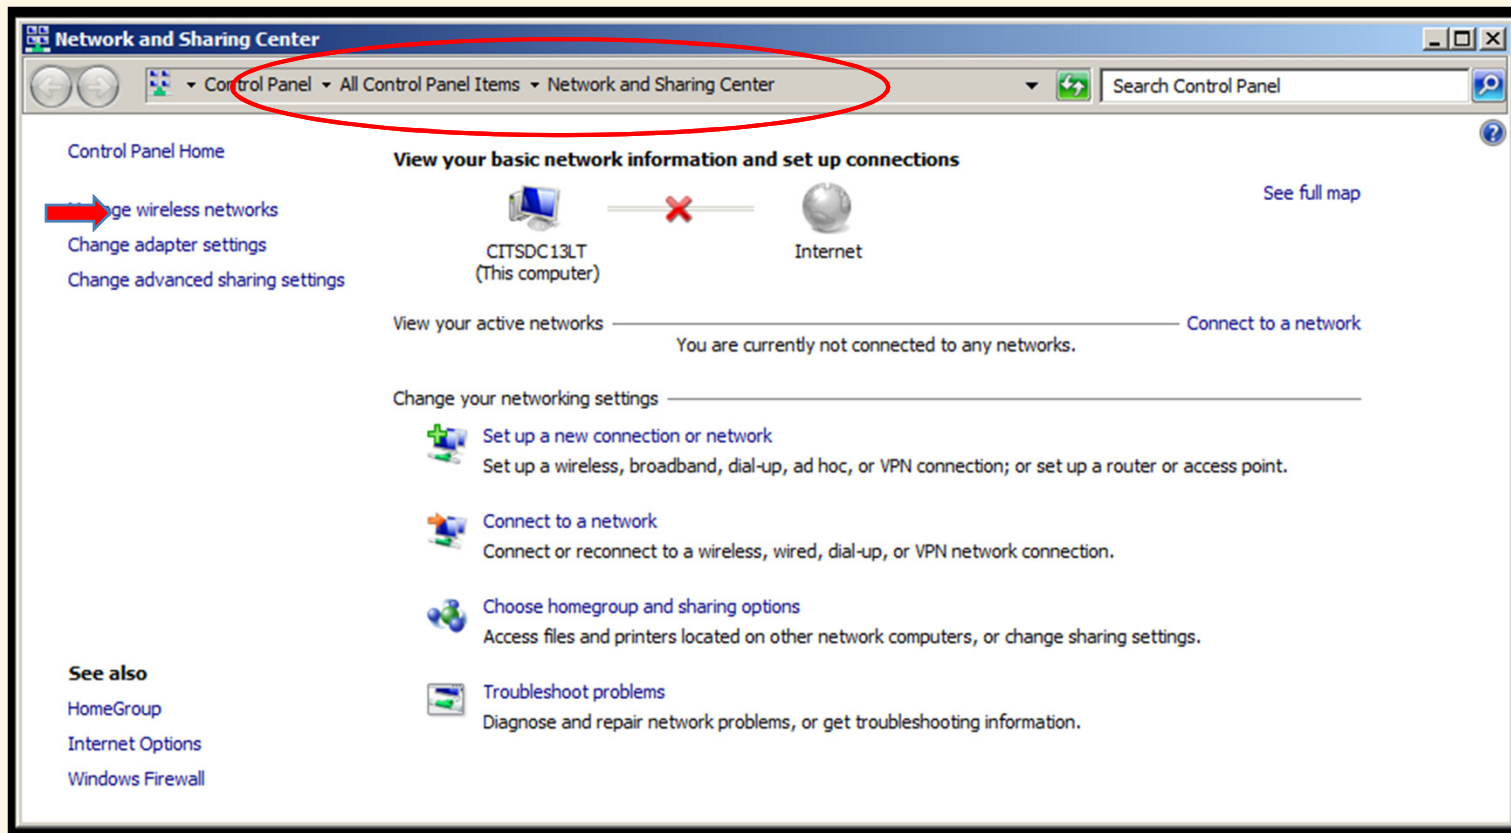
Network and Sharing Center

Control Panel ▸ All Control Panel Items ▸ Network and Sharing Center

Search Control Panel

Control Panel Home

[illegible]ge wireless networks

Change adapter settings

Change advanced sharing settings

View your basic network information and set up connections

See full map

CITSDC13LT
(This computer)

Internet

View your active networks

Connect to a network

You are currently not connected to any networks.

Change your networking settings

Set up a new connection or network
Set up a wireless, broadband, dial-up, ad hoc, or VPN connection; or set up a router or access point.

Connect to a network
Connect or reconnect to a wireless, wired, dial-up, or VPN network connection.

Choose homegroup and sharing options
Access files and printers located on other network computers, or change sharing settings.

Troubleshoot problems
Diagnose and repair network problems, or get troubleshooting information.

See also

HomeGroup

Internet Options

Windows Firewall